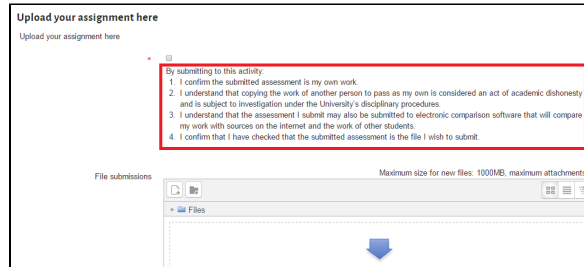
Upload your assignment here

Upload your assignment here

*

By submitting to this activity.

1. I confirm the submitted assessment is my own work.
2. I understand that copying the work of another person to pass as my own is considered an act of academic dishonesty and is subject to investigation under the University's disciplinary procedures.
3. I understand that the assessment I submit may also be submitted to electronic comparison software that will compare my work with sources on the Internet and the work of other students.
4. I confirm that I have checked that the submitted assessment is the file I wish to submit.

File submissions

Maximum size for new files: 1000MB, maximum attachments

Files